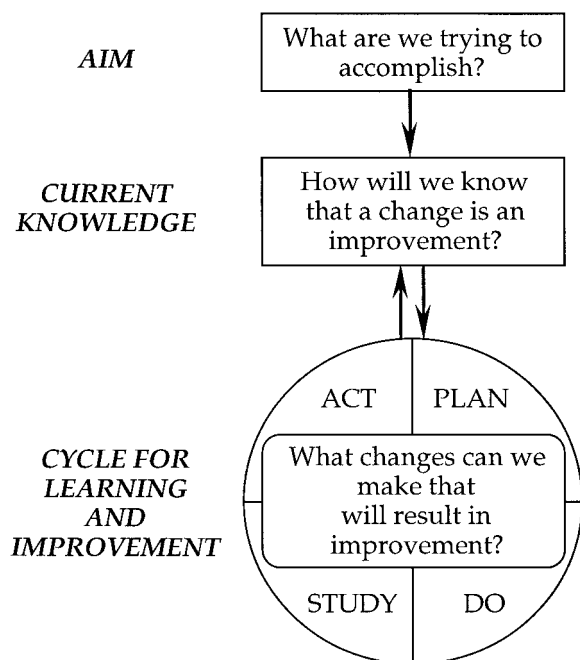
AIM

What are we trying to accomplish?

CURRENT KNOWLEDGE

How will we know that a change is an improvement?

CYCLE FOR LEARNING AND IMPROVEMENT

ACT

PLAN

What changes can we make that will result in improvement?

STUDY

DO